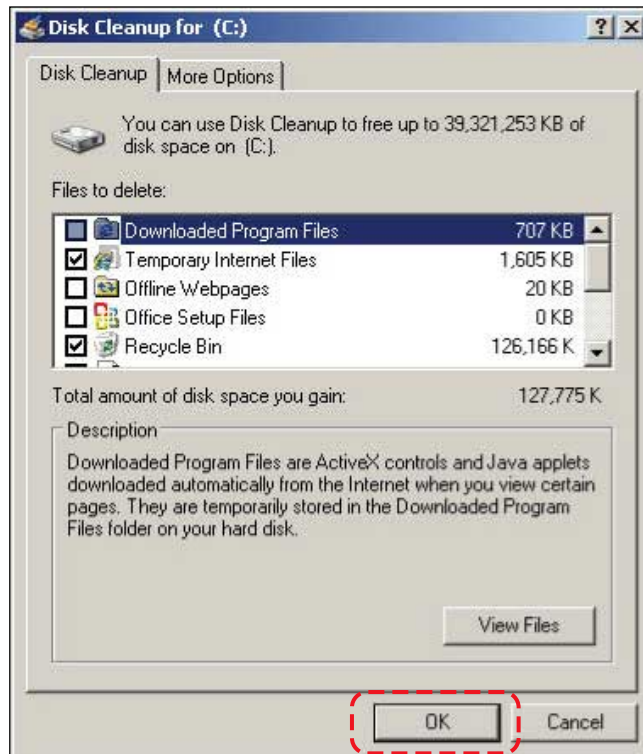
Disk Cleanup for (C:)

? X

Disk Cleanup | More Options

You can use Disk Cleanup to free up to 39,321,253 KB of disk space on (C:).

Files to delete:

| | |
|---|---|
| Downloaded Program Files | 707 KB |
| Temporary Internet Files | 1,605 KB |
| Offline Webpages | 20 KB |
| Office Setup Files | 0 KB |
| Recycle Bin | 126,166 K |

Total amount of disk space you gain: 127,775 K

Description

Downloaded Program Files are ActiveX controls and Java applets downloaded automatically from the Internet when you view certain pages. They are temporarily stored in the Downloaded Program Files folder on your hard disk.

View Files

OK

Cancel